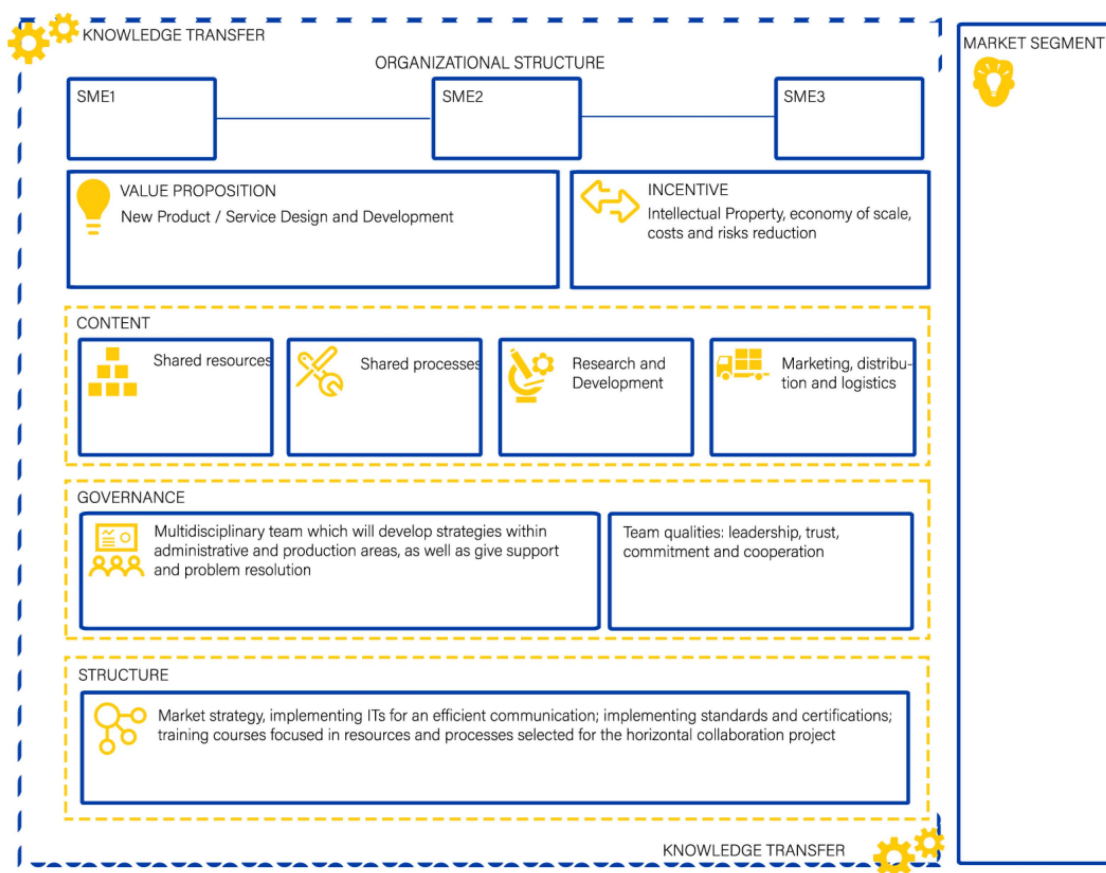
KNOWLEDGE TRANSFER

ORGANIZATIONAL STRUCTURE

SME1

SME2

SME3

VALUE PROPOSITION
New Product / Service Design and Development

INCENTIVE
Intellectual Property, economy of scale, costs and risks reduction

CONTENT

Shared resources

Shared processes

Research and Development

Marketing, distribution and logistics

GOVERNANCE

Multidisciplinary team which will develop strategies within administrative and production areas, as well as give support and problem resolution

Team qualities: leadership, trust, commitment and cooperation

STRUCTURE

Market strategy, implementing ITs for an efficient communication; implementing standards and certifications; training courses focused in resources and processes selected for the horizontal collaboration project

KNOWLEDGE TRANSFER

MARKET SEGMENT